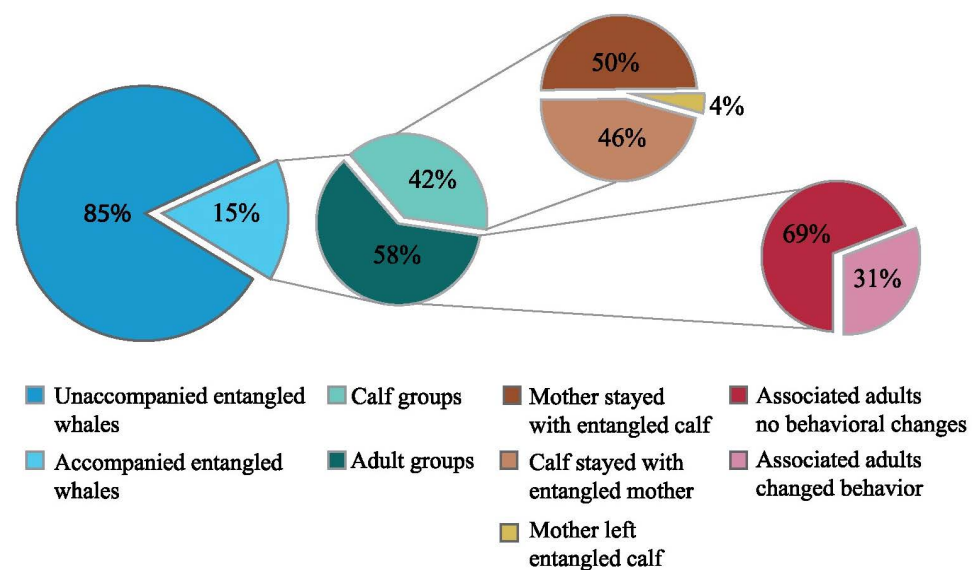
50%
4%
46%
42%
85%
15%
58%
69%
31%

Unaccompanied entangled whales
Accompanied entangled whales
Calf groups
Adult groups
Mother stayed with entangled calf
Calf stayed with entangled mother
Mother left entangled calf
Associated adults no behavioral changes
Associated adults changed behavior